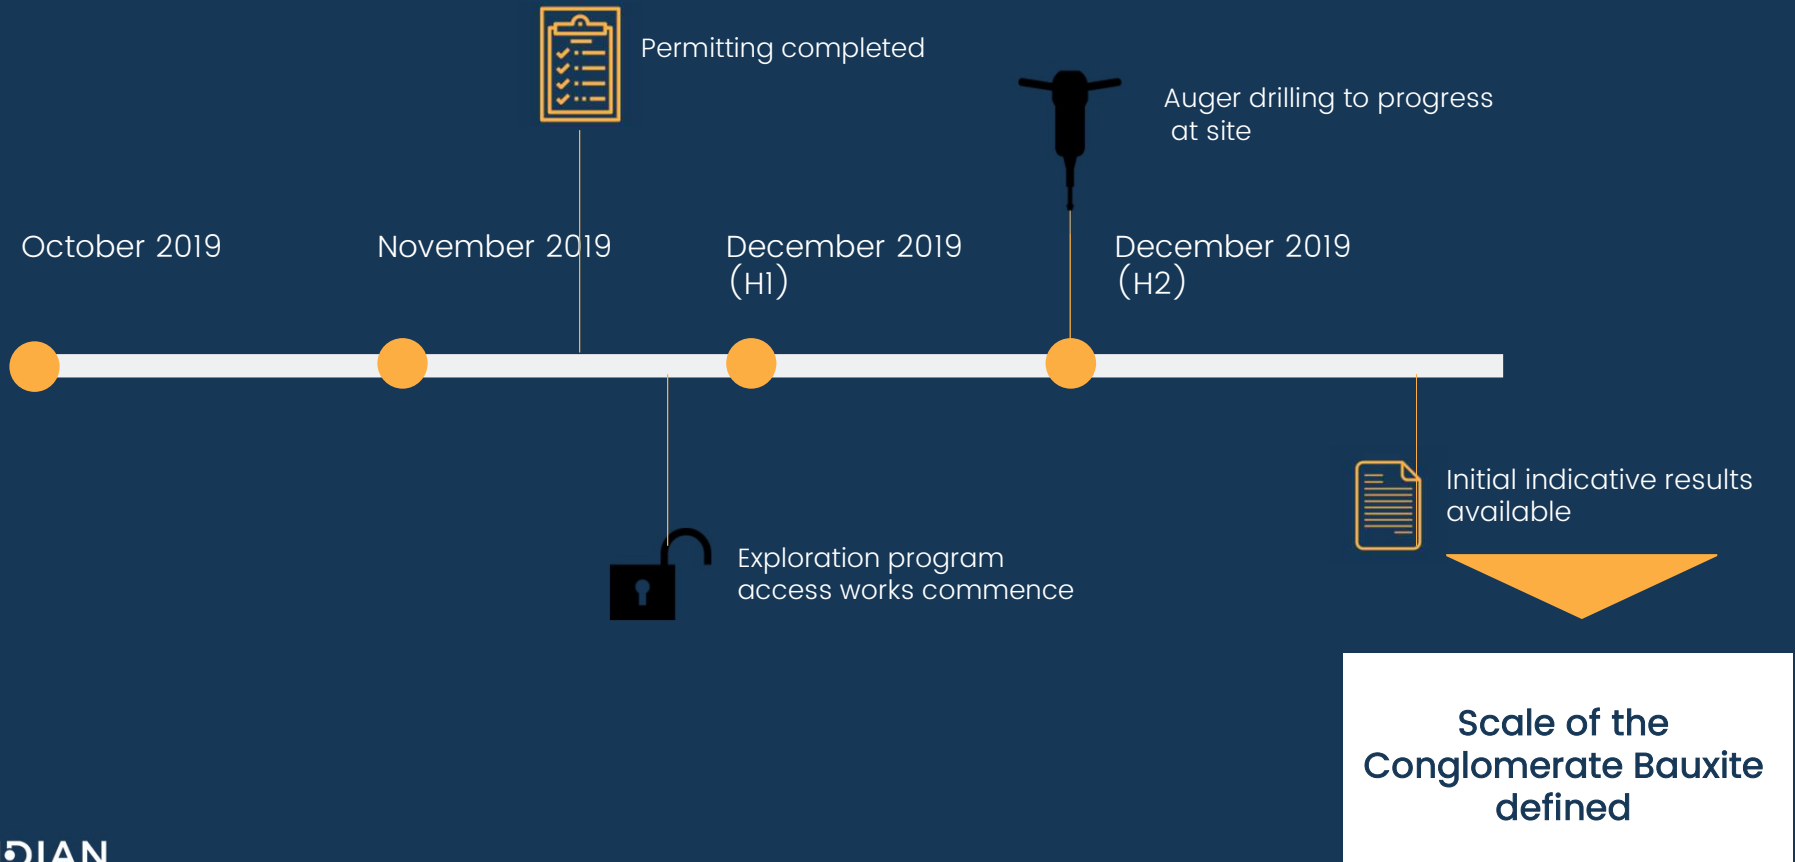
Permitting completed

Auger drilling to progress at site

October 2019

November 2019

December 2019 (H1)

December 2019 (H2)

Initial indicative results available

Exploration program access works commence

Scale of the Conglomerate Bauxite defined

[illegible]IAN